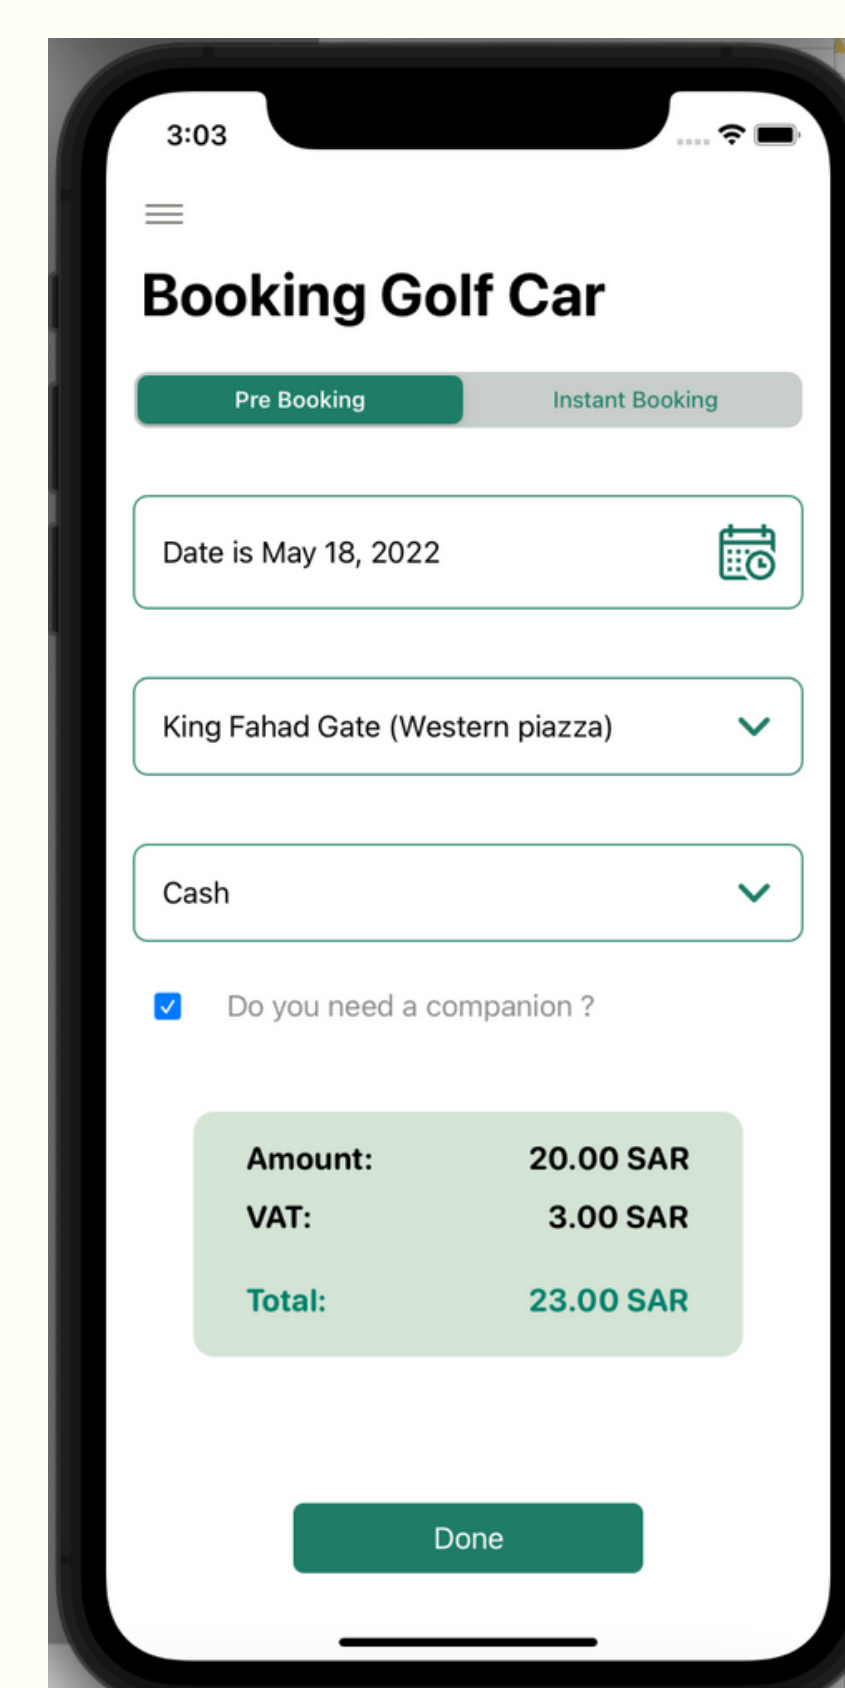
3:03

Booking Golf Car

Pre Booking | Instant Booking

Date is May 18, 2022

King Fahad Gate (Western piazza)

Cash

Do you need a companion ?

| Amount: | 20.00 SAR |
|---|---|
| VAT: | 3.00 SAR |
| Total: | 23.00 SAR |

Done